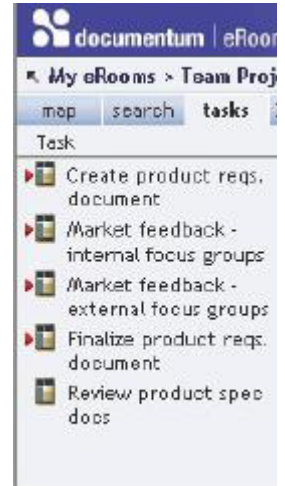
documentum | eRoom

My eRooms > Team Proj

map search tasks

Task

Create product reqs. document

Market feedback - internal focus groups

Market feedback - external focus groups

Finalize product reqs. document

Review product spec docs